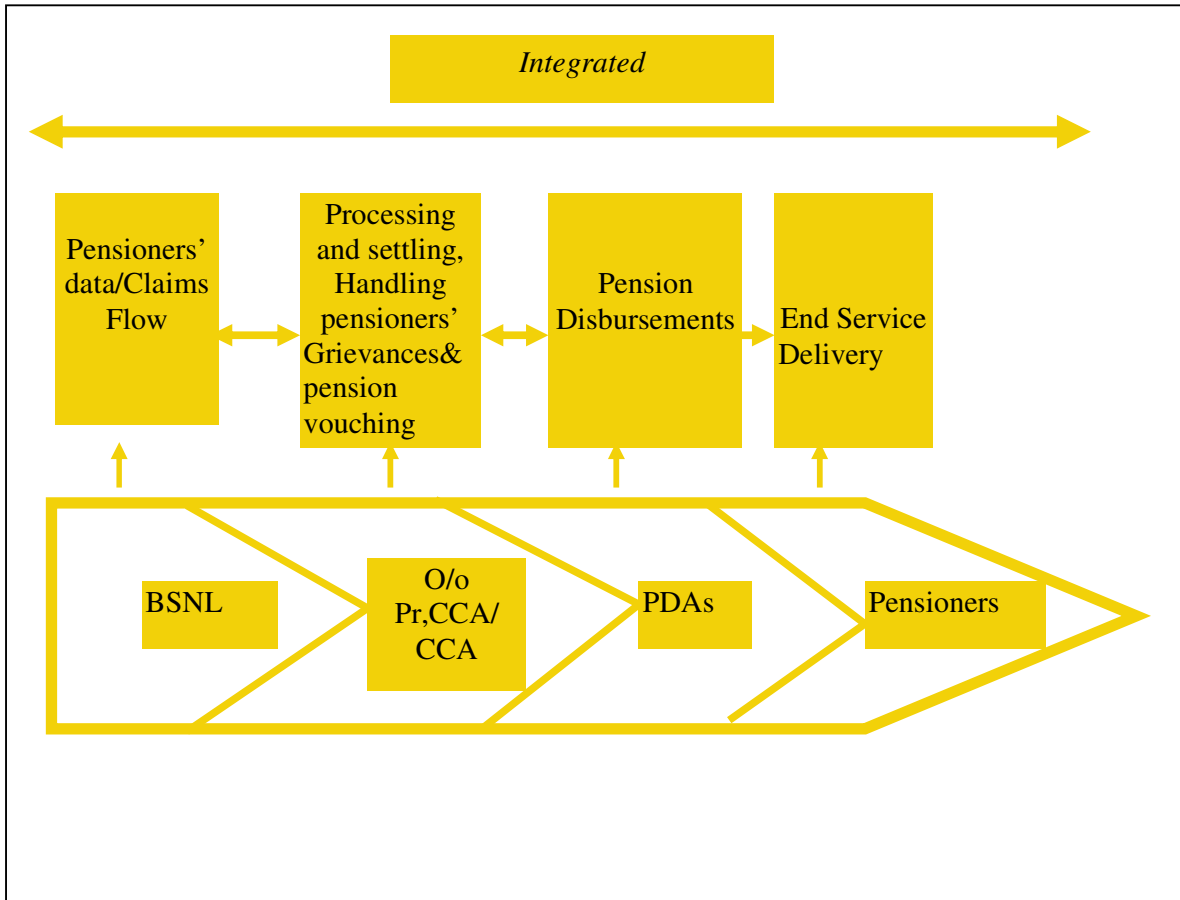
Integrated

Pensioners' data/Claims Flow

Processing and settling, Handling pensioners' Grievances& pension vouching

Pension Disbursements

End Service Delivery

BSNL

O/o Pr,CCA/ CCA

PDAs

Pensioners